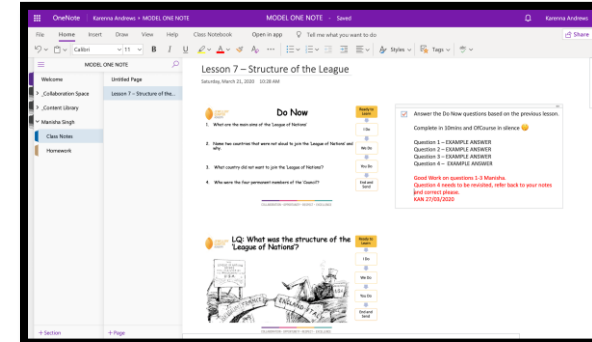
OneNote Karenna Andrews » MODEL ONE NOTE MODEL ONE NOTE · Saved Karenna Andrews

File Home Insert Draw View Help Class Notebook Open in app Tell me what you want to do Share

Calibri 11 B I U Styles Tags

MODEL ONE NOTE

Welcome
_Collaboration Space
_Content Library
Manisha Singh
Class Notes
Homework

Untitled Page
Lesson 7 – Structure of the ...

Lesson 7 – Structure of the League

Saturday, March 21, 2020 10:38 AM

Do Now

1. What are the main aims of the 'League of Nations'

2. Name two countries that were not aloud to join the 'League of Nations' and why.

3. What country did not want to join the 'League of Nations'?

4. Who were the four permanent members of the Council?

Ready to Learn
I Do
We Do
You Do
End and Send

Answer the Do Now questions based on the previous lesson.

Complete in 10mins and Of course in silence

Question 1 – EXAMPLE ANSWER
Question 2 – EXAMPLE ANSWER
Question 3 – EXAMPLE ANSWER
Question 4 – EXAMPLE ANSWER

Good Work on questions 1-3 Manisha.
Question 4 needs to be revisited, refer back to your notes and correct please.
KAN 27/03/2020

LQ: What was the structure of the 'League of Nations?

Ready to Learn
I Do
We Do
You Do
End and Send

+ Section
+ Page